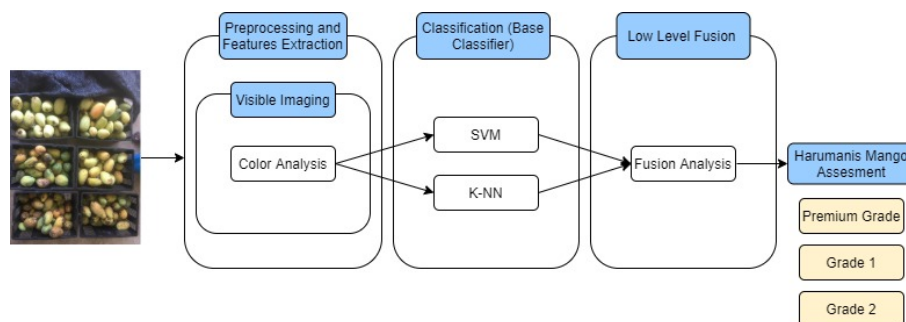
Preprocessing and Features Extraction

Visible Imaging

Color Analysis

Classification (Base Classifier)

SVM

K-NN

Low Level Fusion

Fusion Analysis

Harumanis Mango Assesment

Premium Grade

Grade 1

Grade 2